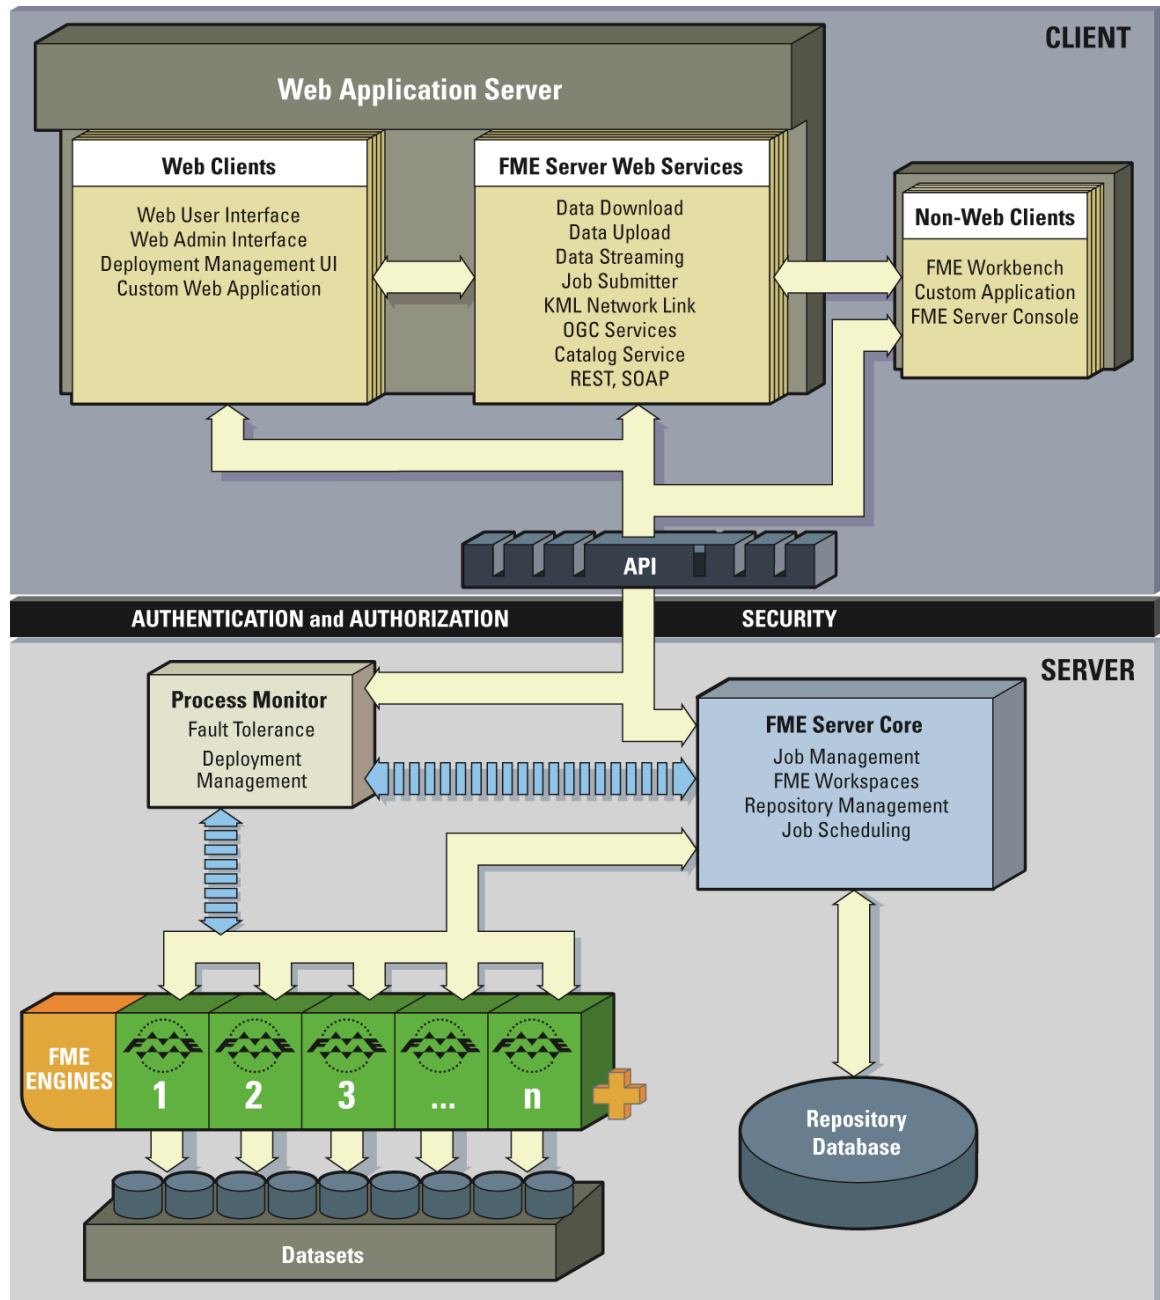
CLIENT

Web Application Server

Web Clients
Web User Interface
Web Admin Interface
Deployment Management UI
Custom Web Application

FME Server Web Services
Data Download
Data Upload
Data Streaming
Job Submitter
KML Network Link
OGC Services
Catalog Service
REST, SOAP

Non-Web Clients
FME Workbench
Custom Application
FME Server Console

API

AUTHENTICATION and AUTHORIZATION

SECURITY

SERVER

Process Monitor
Fault Tolerance
Deployment Management

FME Server Core
Job Management
FME Workspaces
Repository Management
Job Scheduling

FME ENGINES
FME 1
FME 2
FME 3
FME ...
FME n

Repository Database

Datasets